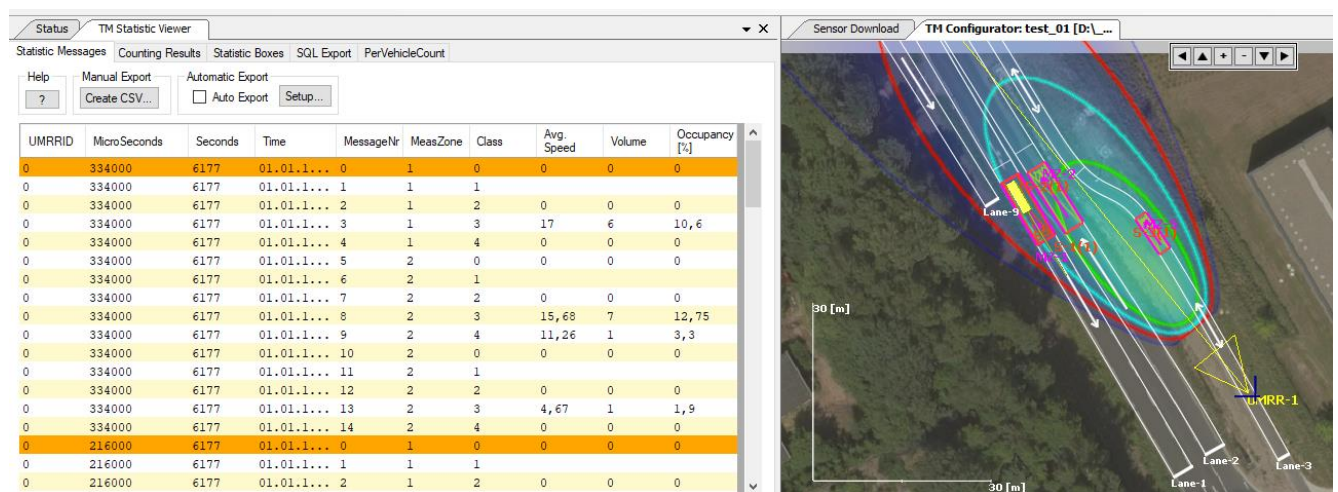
Status | TM Statistic Viewer

Statistic Messages | Counting Results | Statistic Boxes | SQL Export | PerVehicleCount

Help
?

Manual Export
Create CSV...

Automatic Export
Auto Export
Setup...

| UMRRID | MicroSeconds | Seconds | Time | MessageNr | MeasZone | Class | Avg. Speed | Volume | Occupancy [%] |
|---|---|---|---|---|---|---|---|---|---|
| 0 | 334000 | 6177 | 01.01.1... | 0 | 1 | 0 | 0 | 0 | 0 |
| 0 | 334000 | 6177 | 01.01.1... | 1 | 1 | 1 | | | |
| 0 | 334000 | 6177 | 01.01.1... | 2 | 1 | 2 | 0 | 0 | 0 |
| 0 | 334000 | 6177 | 01.01.1... | 3 | 1 | 3 | 17 | 6 | 10,6 |
| 0 | 334000 | 6177 | 01.01.1... | 4 | 1 | 4 | 0 | 0 | 0 |
| 0 | 334000 | 6177 | 01.01.1... | 5 | 2 | 0 | 0 | 0 | 0 |
| 0 | 334000 | 6177 | 01.01.1... | 6 | 2 | 1 | | | |
| 0 | 334000 | 6177 | 01.01.1... | 7 | 2 | 2 | 0 | 0 | 0 |
| 0 | 334000 | 6177 | 01.01.1... | 8 | 2 | 3 | 15,68 | 7 | 12,75 |
| 0 | 334000 | 6177 | 01.01.1... | 9 | 2 | 4 | 11,26 | 1 | 3,3 |
| 0 | 334000 | 6177 | 01.01.1... | 10 | 2 | 0 | 0 | 0 | 0 |
| 0 | 334000 | 6177 | 01.01.1... | 11 | 2 | 1 | | | |
| 0 | 334000 | 6177 | 01.01.1... | 12 | 2 | 2 | 0 | 0 | 0 |
| 0 | 334000 | 6177 | 01.01.1... | 13 | 2 | 3 | 4,67 | 1 | 1,9 |
| 0 | 334000 | 6177 | 01.01.1... | 14 | 2 | 4 | 0 | 0 | 0 |
| 0 | 216000 | 6177 | 01.01.1... | 0 | 1 | 0 | 0 | 0 | 0 |
| 0 | 216000 | 6177 | 01.01.1... | 1 | 1 | 1 | | | |
| 0 | 216000 | 6177 | 01.01.1... | 2 | 1 | 2 | 0 | 0 | 0 |

Sensor Download | TM Configurator: test_01 [D:\_...

Lane-9
30 [m]
UMRR-1
Lane-2
Lane-3
Lane-1
30 [m]